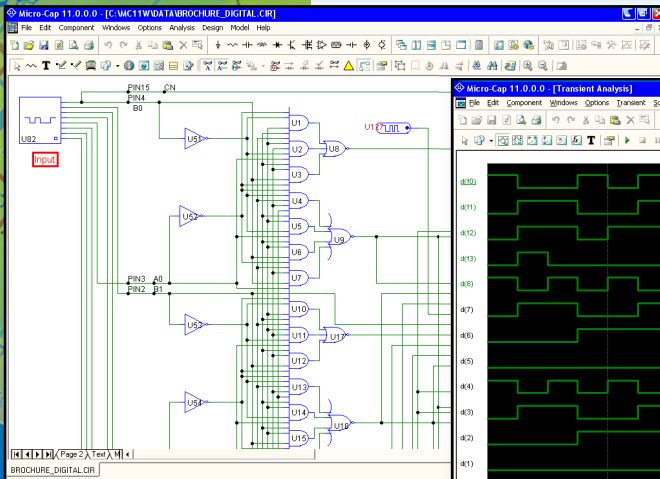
Micro-Cap 11.0.0.0 - [C:\MC11W\DATA\BROCHURE_DIGITAL.CIR]

File Edit Component Windows Options Analysis Design Model Help

PIN15 CN
PIN4
B0
U82
Input
U51
U1
U2
U3
U8
U127
U4
U52
U5
U6
U9
U7
PIN3 A0
PIN2 B1
U10
U53
U11
U17
U12
U13
U54
U14
U15
U18

Page 2 Text M

BROCHURE_DIGITAL.CIR

Micro-Cap 11.0.0.0 - [Transient Analysis]

File Edit Component Windows Options Transient Sc

d(10)
d(11)
d(12)
d(13)
d(8)
d(7)
d(6)
d(5)
d(4)
d(3)
d(2)
d(1)